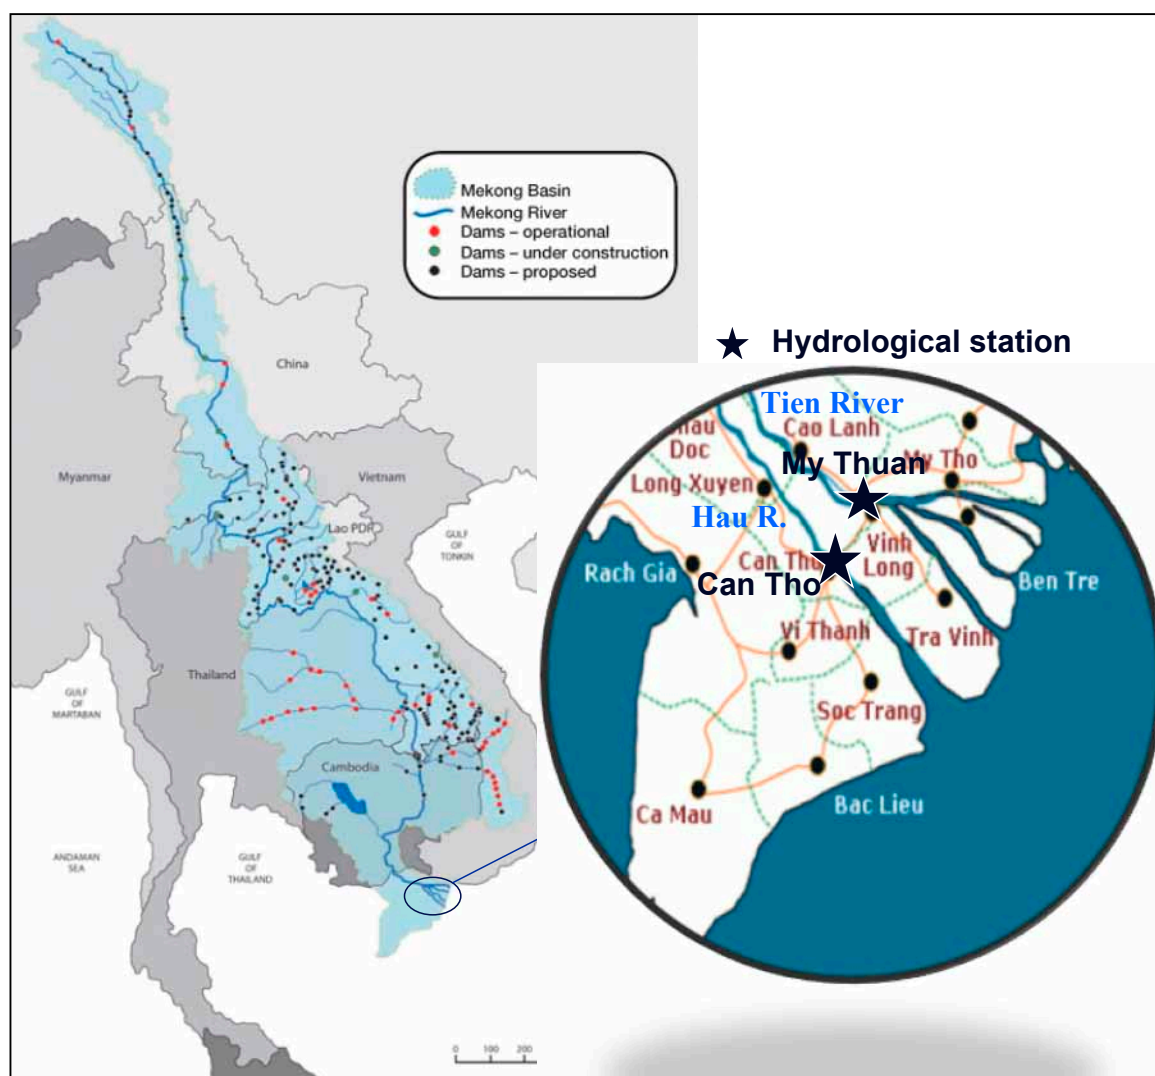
Mekong Basin
Mekong River
Dams – operational
Dams – under construction
Dams – proposed

China
Myanmar
Vietnam
Lao PDR
GULF OF TONKIN
Thailand
GULF OF MARTABAN
Cambodia
ANDAMAN SEA
GULF OF THAILAND
0 100 200

★ Hydrological station

Tien River
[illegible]au Doc
Cao Lanh
My Thuan
My Tho
Long Xuyen
Hau R.
Can Tho
Vinh Long
Rach Gia
Can Tho
Ben Tre
Vi Thanh
Tra Vinh
Soc Trang
Ca Mau
Bac Lieu